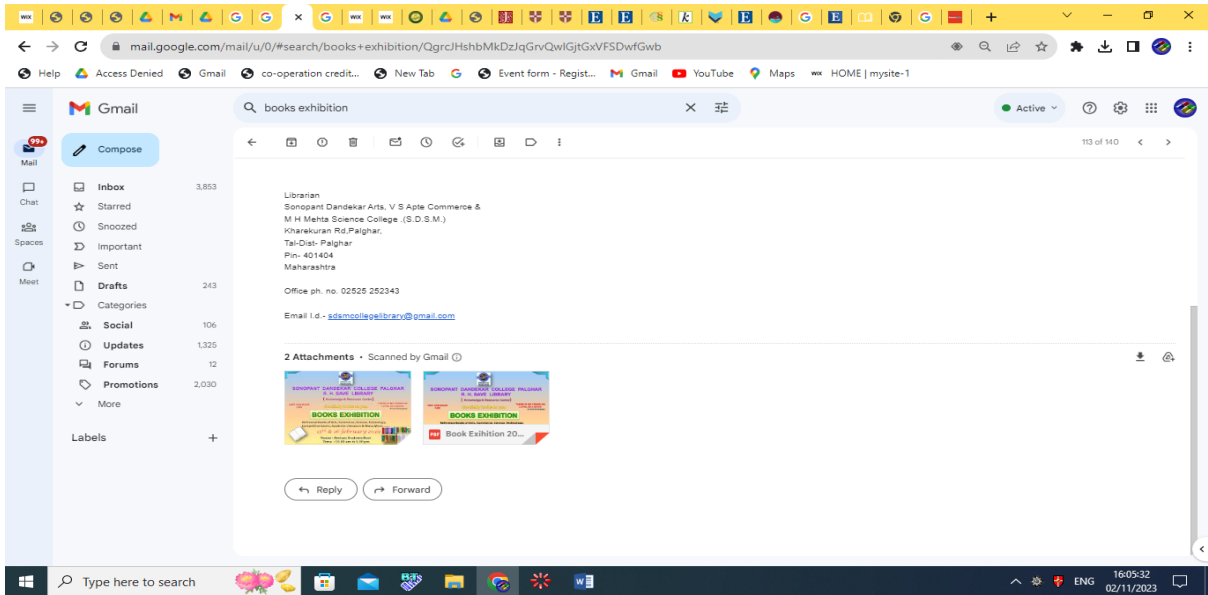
mail.google.com/mail/u/0/#search/books+exhibition/QgrcJHshbMkDzJqGrvQwlGjtGxVFSDwfGwb

Help Access Denied Gmail co-operation credit... New Tab Event form - Regist... Gmail YouTube Maps HOME | mysite-1

Gmail

books exhibition

Active

99+
Mail

Chat

Spaces

Meet

Compose

Inbox 3,853
Starred
Snoozed
Important
Sent
Drafts 243
Categories
Social 106
Updates 1,325
Forums 12
Promotions 2,030
More

Labels

113 of 140

Librarian
Sonopant Dandekar Arts, V S Apte Commerce &
M H Mehta Science College .(S.D.S.M.)
Kharekuran Rd,Palghar,
Tal-Dist- Palghar
Pin- 401404
Maharashtra

Office ph. no. 02525 252343

Email I.d.- sdsmcollegelibrary@gmail.com

2 Attachments • Scanned by Gmail

SONOPANT DANDEKAR COLLEGE PALGHAR
BOOKS EXHIBITION

SONOPANT DANDEKAR COLLEGE PALGHAR
BOOKS EXHIBITION

PDF Book Exihition 20...

Reply Forward

Type here to search

ENG 16:05:32 02/11/2023